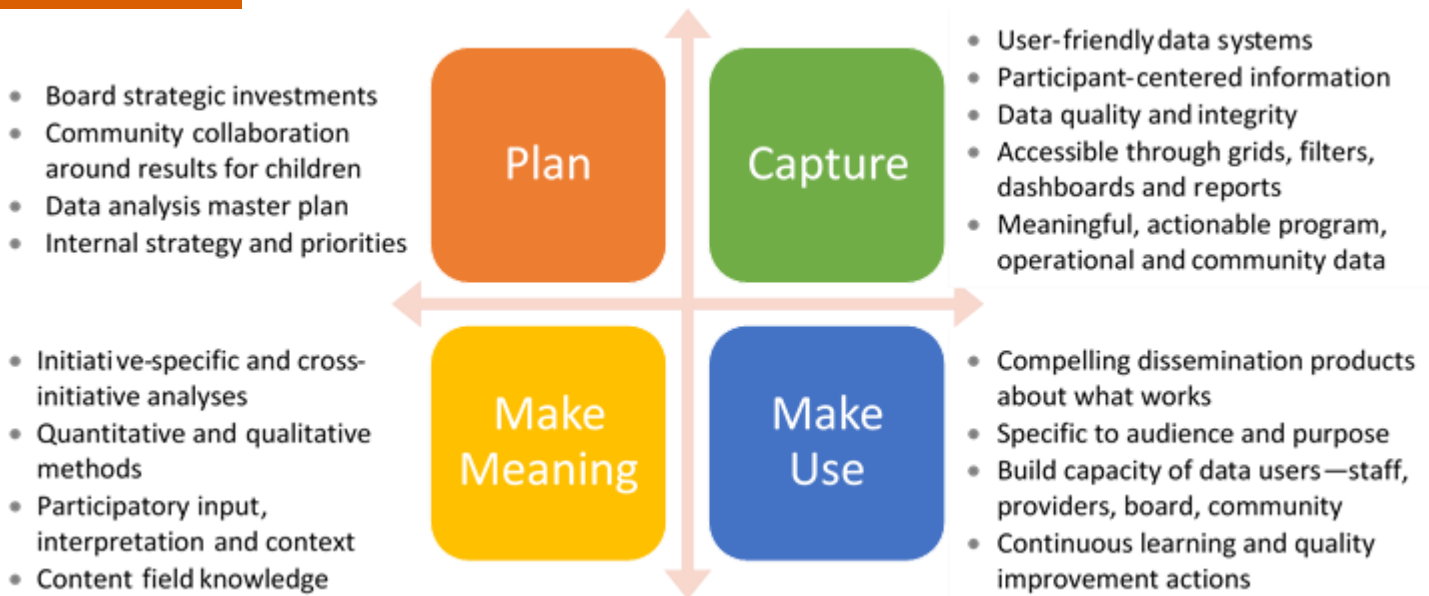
- Board strategic investments
- Community collaboration around results for children
- Data analysis master plan
- Internal strategy and priorities

Plan

Capture

- User-friendly data systems
- Participant-centered information
- Data quality and integrity
- Accessible through grids, filters, dashboards and reports
- Meaningful, actionable program, operational and community data

- Initiative-specific and cross-initiative analyses
- Quantitative and qualitative methods
- Participatory input, interpretation and context
- Content field knowledge

Make Meaning

Make Use

- Compelling dissemination products about what works
- Specific to audience and purpose
- Build capacity of data users—staff, providers, board, community
- Continuous learning and quality improvement actions